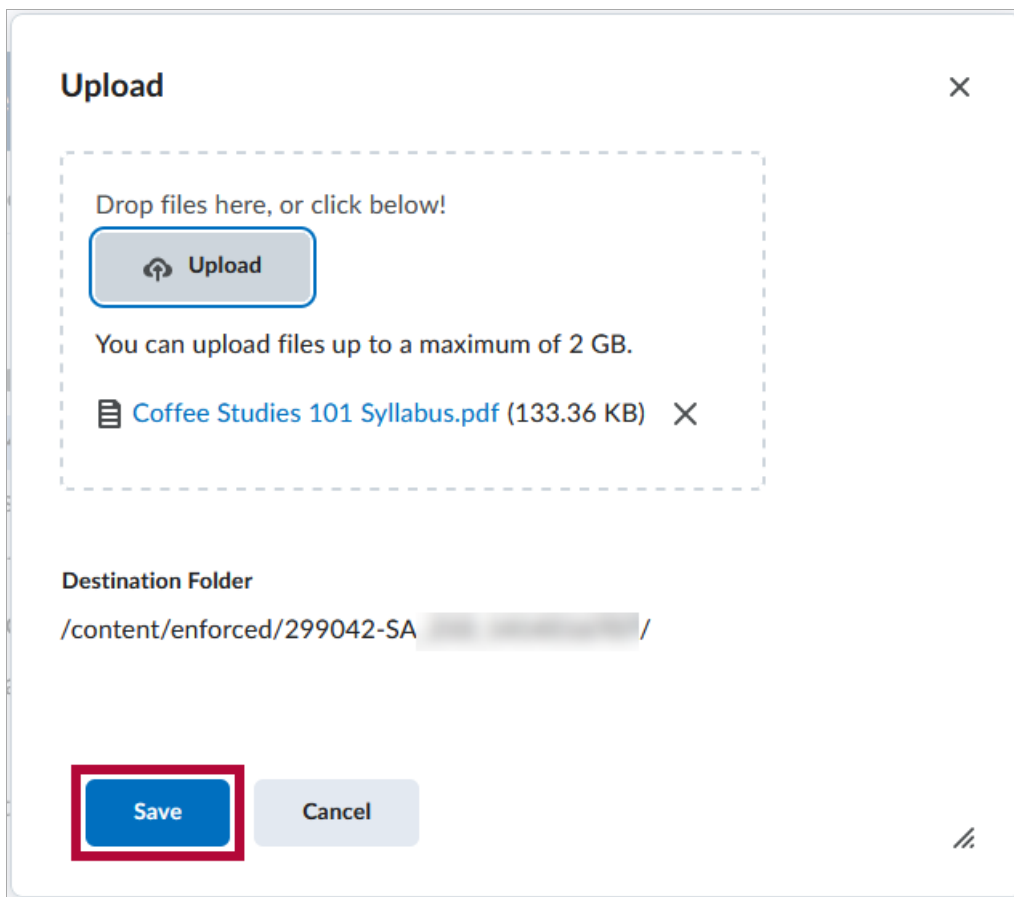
Upload

Drop files here, or click below!

Upload

You can upload files up to a maximum of 2 GB.

Coffee Studies 101 Syllabus.pdf (133.36 KB)

Destination Folder

/content/enforced/299042-SA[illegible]/

Save

Cancel